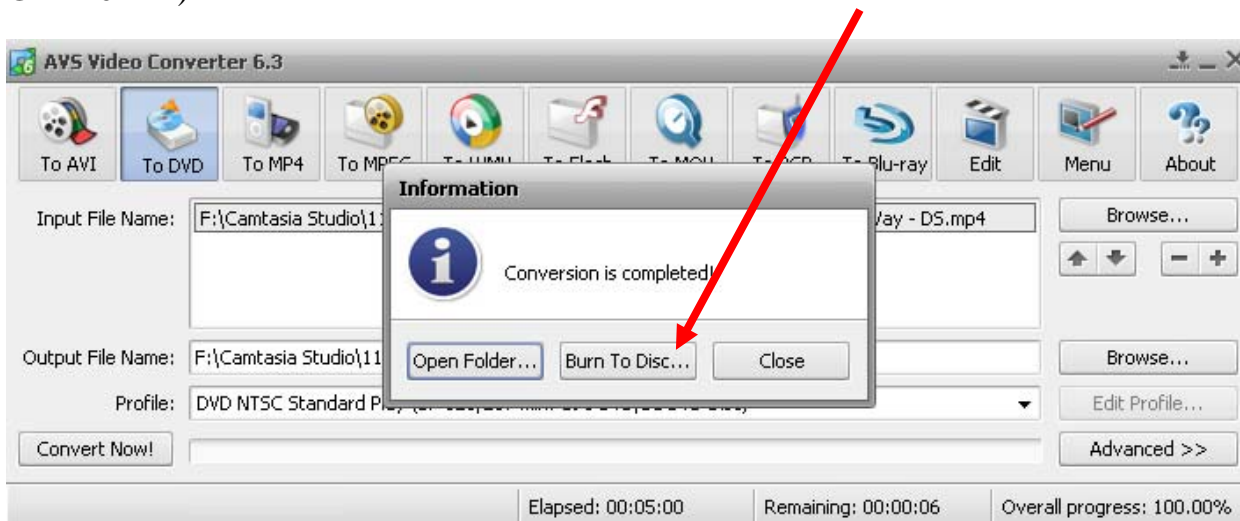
AVS Video Converter 6.3

To AVI
To DVD
To MP4
To MPEG
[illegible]
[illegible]
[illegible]
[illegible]
To Blu-ray
Edit
Menu
About

Input File Name: F:\Camtasia Studio\1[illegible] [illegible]Vay - DS.mp4
Browse...

Information
Conversion is completed!
Open Folder...
Burn To Disc...
Close

Output File Name: F:\Camtasia Studio\11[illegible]
Browse...
Profile: DVD NTSC Standard Pl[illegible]
Edit Profile...
Convert Now!
Advanced >>

Elapsed: 00:05:00
Remaining: 00:00:06
Overall progress: 100.00%